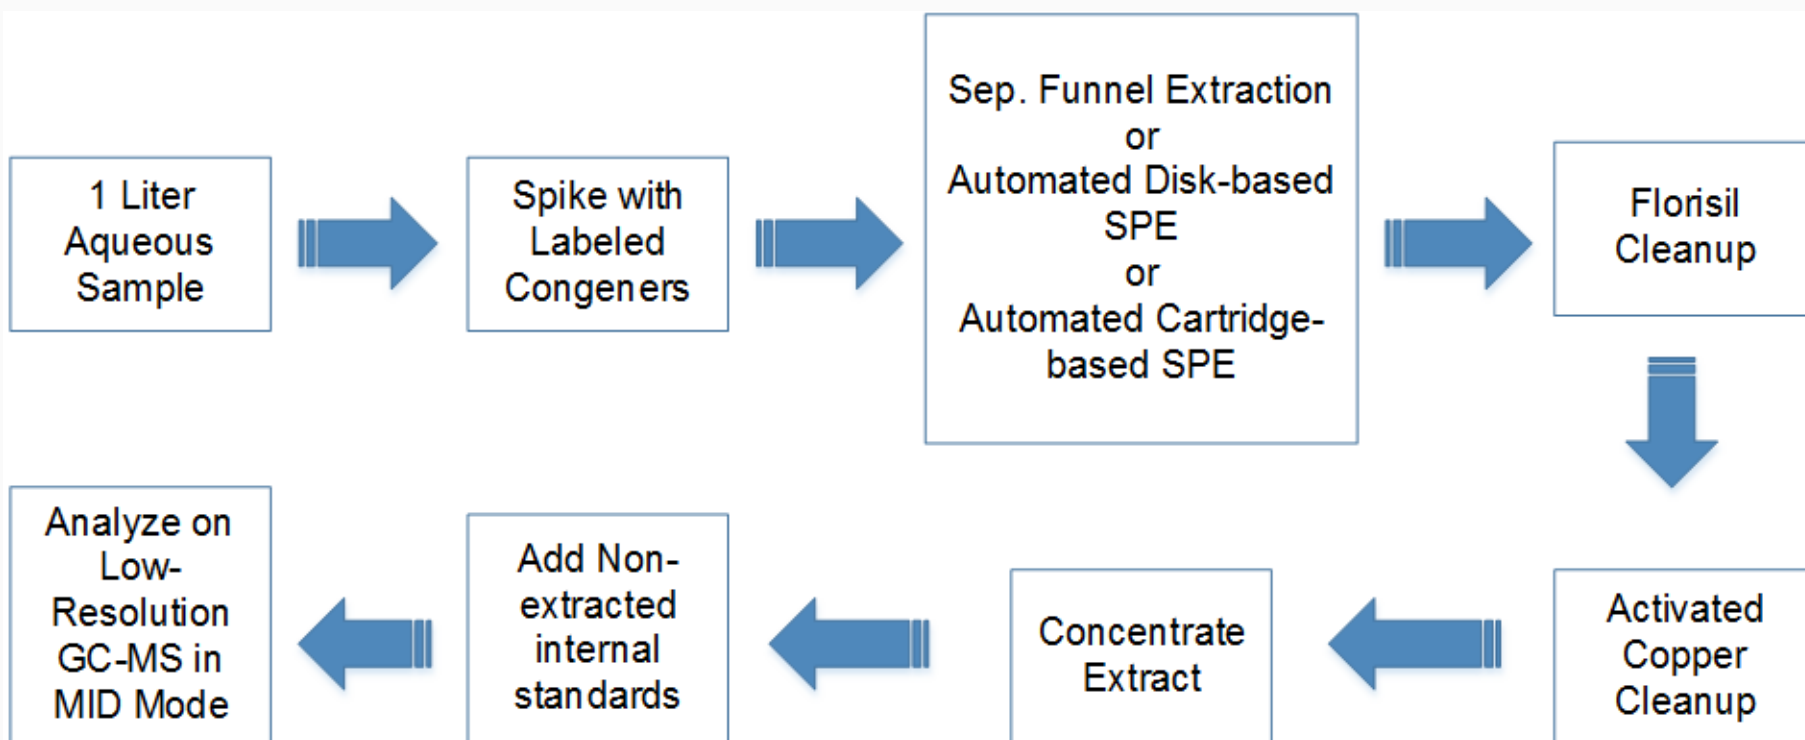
1 Liter Aqueous Sample

Spike with Labeled Congeners

Sep. Funnel Extraction or Automated Disk-based SPE or Automated Cartridge-based SPE

Florisil Cleanup

Activated Copper Cleanup

Concentrate Extract

Add Non-extracted internal standards

Analyze on Low-Resolution GC-MS in MID Mode